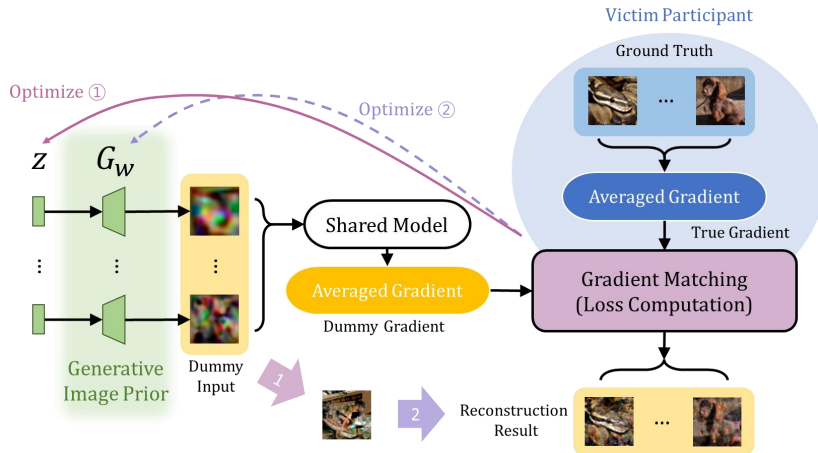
Victim Participant

Ground Truth

...

Optimize ①

Optimize ②

$z$

$G_w$

Averaged Gradient

True Gradient

Shared Model

⋮

⋮

⋮

Averaged Gradient

Gradient Matching (Loss Computation)

Dummy Gradient

Generative Image Prior

Dummy Input

1

2

Reconstruction Result

...